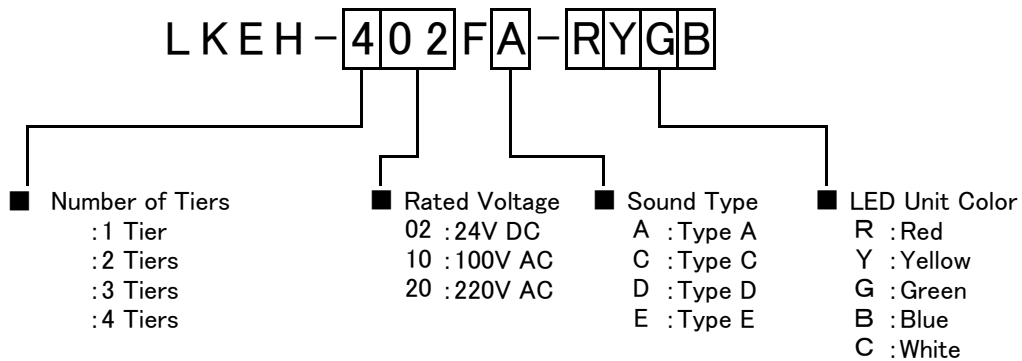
LKEH-402FA-RYGB

■ Number of Tiers
:1 Tier
:2 Tiers
:3 Tiers
:4 Tiers

■ Rated Voltage
02 :24V DC
10 :100V AC
20 :220V AC

■ Sound Type
A :Type A
C :Type C
D :Type D
E :Type E

■ LED Unit Color
R :Red
Y :Yellow
G :Green
B :Blue
C :White